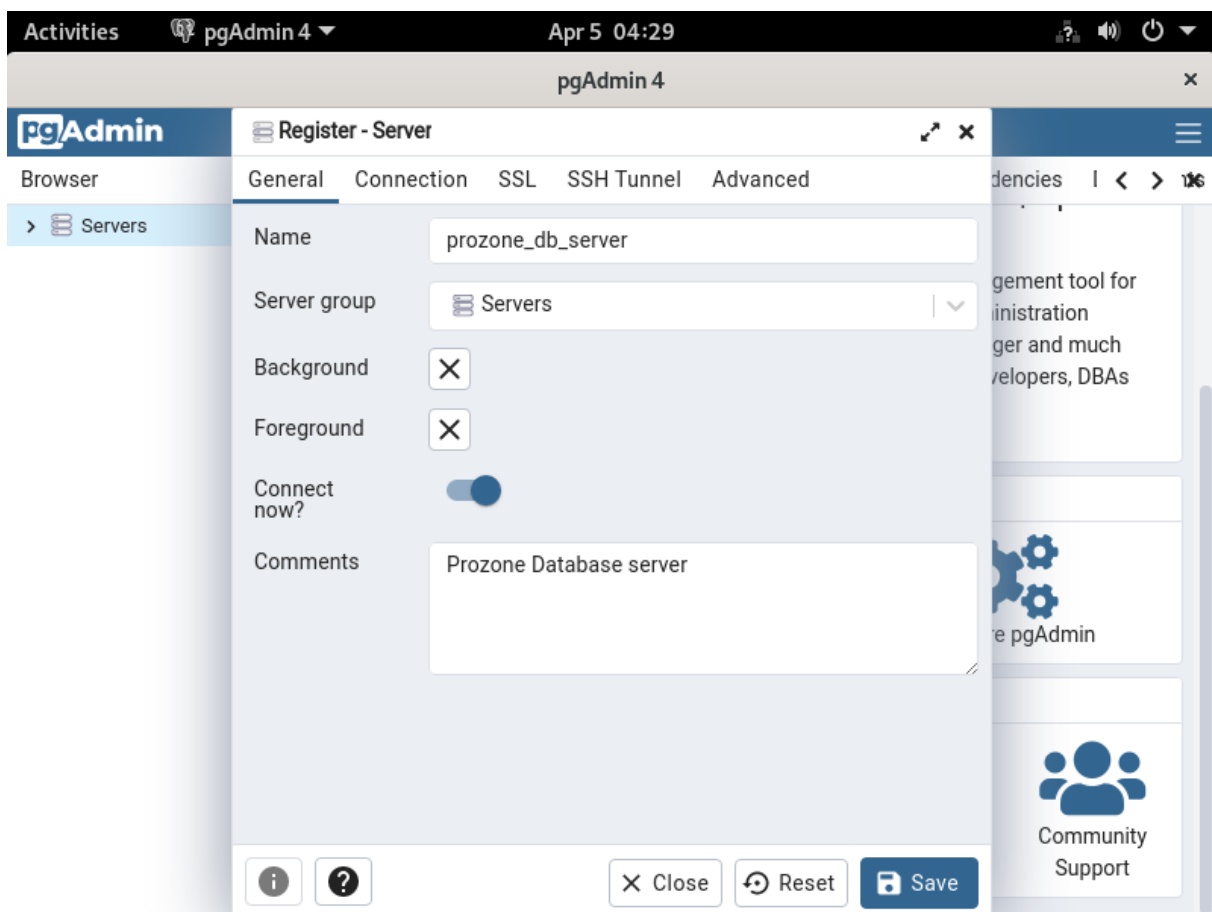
Activities pgAdmin 4 ▾ Apr 5 04:29

pgAdmin 4 ×

pgAdmin

Browser

Servers

Register - Server

General Connection SSL SSH Tunnel Advanced

Name prozone_db_server

Server group Servers

Background

Foreground

Connect now?

Comments Prozone Database server

Close Reset Save

dencies

gement tool for
inistration
ger and much
velopers, DBAs

e pgAdmin

Community Support